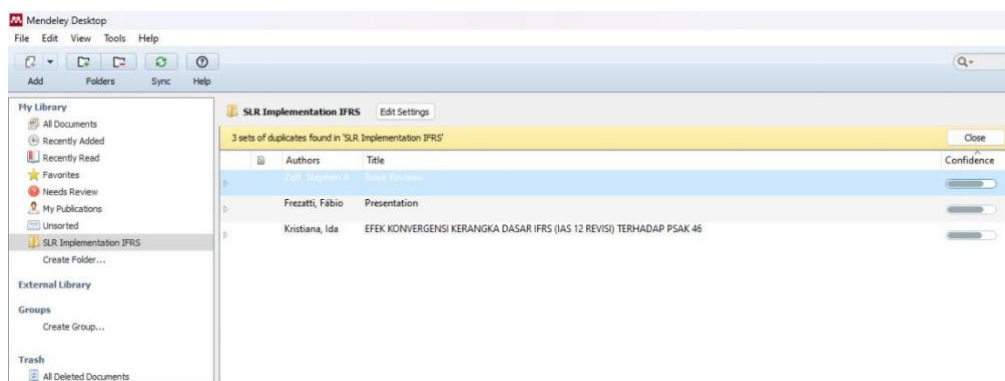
Mendeley Desktop
File Edit View Tools Help

Add
Folders
Sync
Help

My Library
All Documents
Recently Added
Recently Read
Favorites
Needs Review
My Publications
Unsorted
SLR Implementation IFRS
Create Folder...

External Library

Groups
Create Group...

Trash
All Deleted Documents

SLR Implementation IFRS
Edit Settings

3 sets of duplicates found in 'SLR Implementation IFRS'
Close

| | Authors | Title | Confidence |
|---|---|---|---|
| | Zeff, Stephen A | Book Reviews | |
| | Frezatti, Fábio | Presentation | |
| | Kristiana, Ida | EFEK KONVERGENSI KERANGKA DASAR IFRS (IAS 12 REVISI) TERHADAP PSAK 46 | |